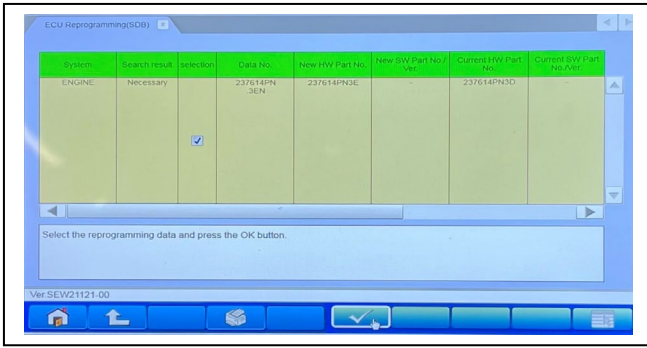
ECU Reprogramming(SDB)

| System | Search result | selection | Data No. | New HW Part No. | New SW Part No./Ver. | Current HW Part No. | Current SW Part No./Ver. |
|---|---|---|---|---|---|---|---|
| ENGINE | Necessary | ☑ | 237614PN3EN | 237614PN3E | - | 237614PN3D | - |

Select the reprogramming data and press the OK button.

Ver.SEW21121-00